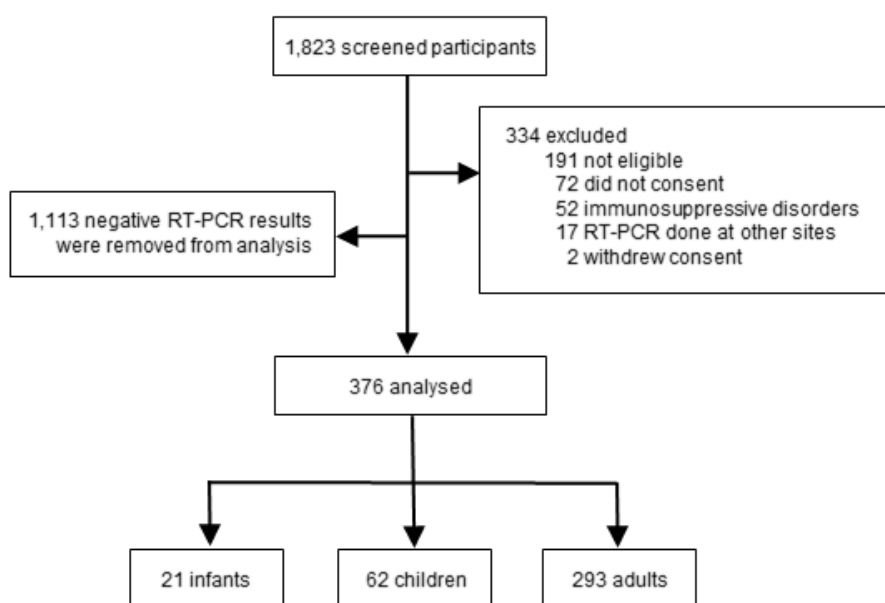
1,823 screened participants

334 excluded
191 not eligible
72 did not consent
52 immunosuppressive disorders
17 RT-PCR done at other sites
2 withdrew consent

1,113 negative RT-PCR results were removed from analysis

376 analysed

21 infants

62 children

293 adults